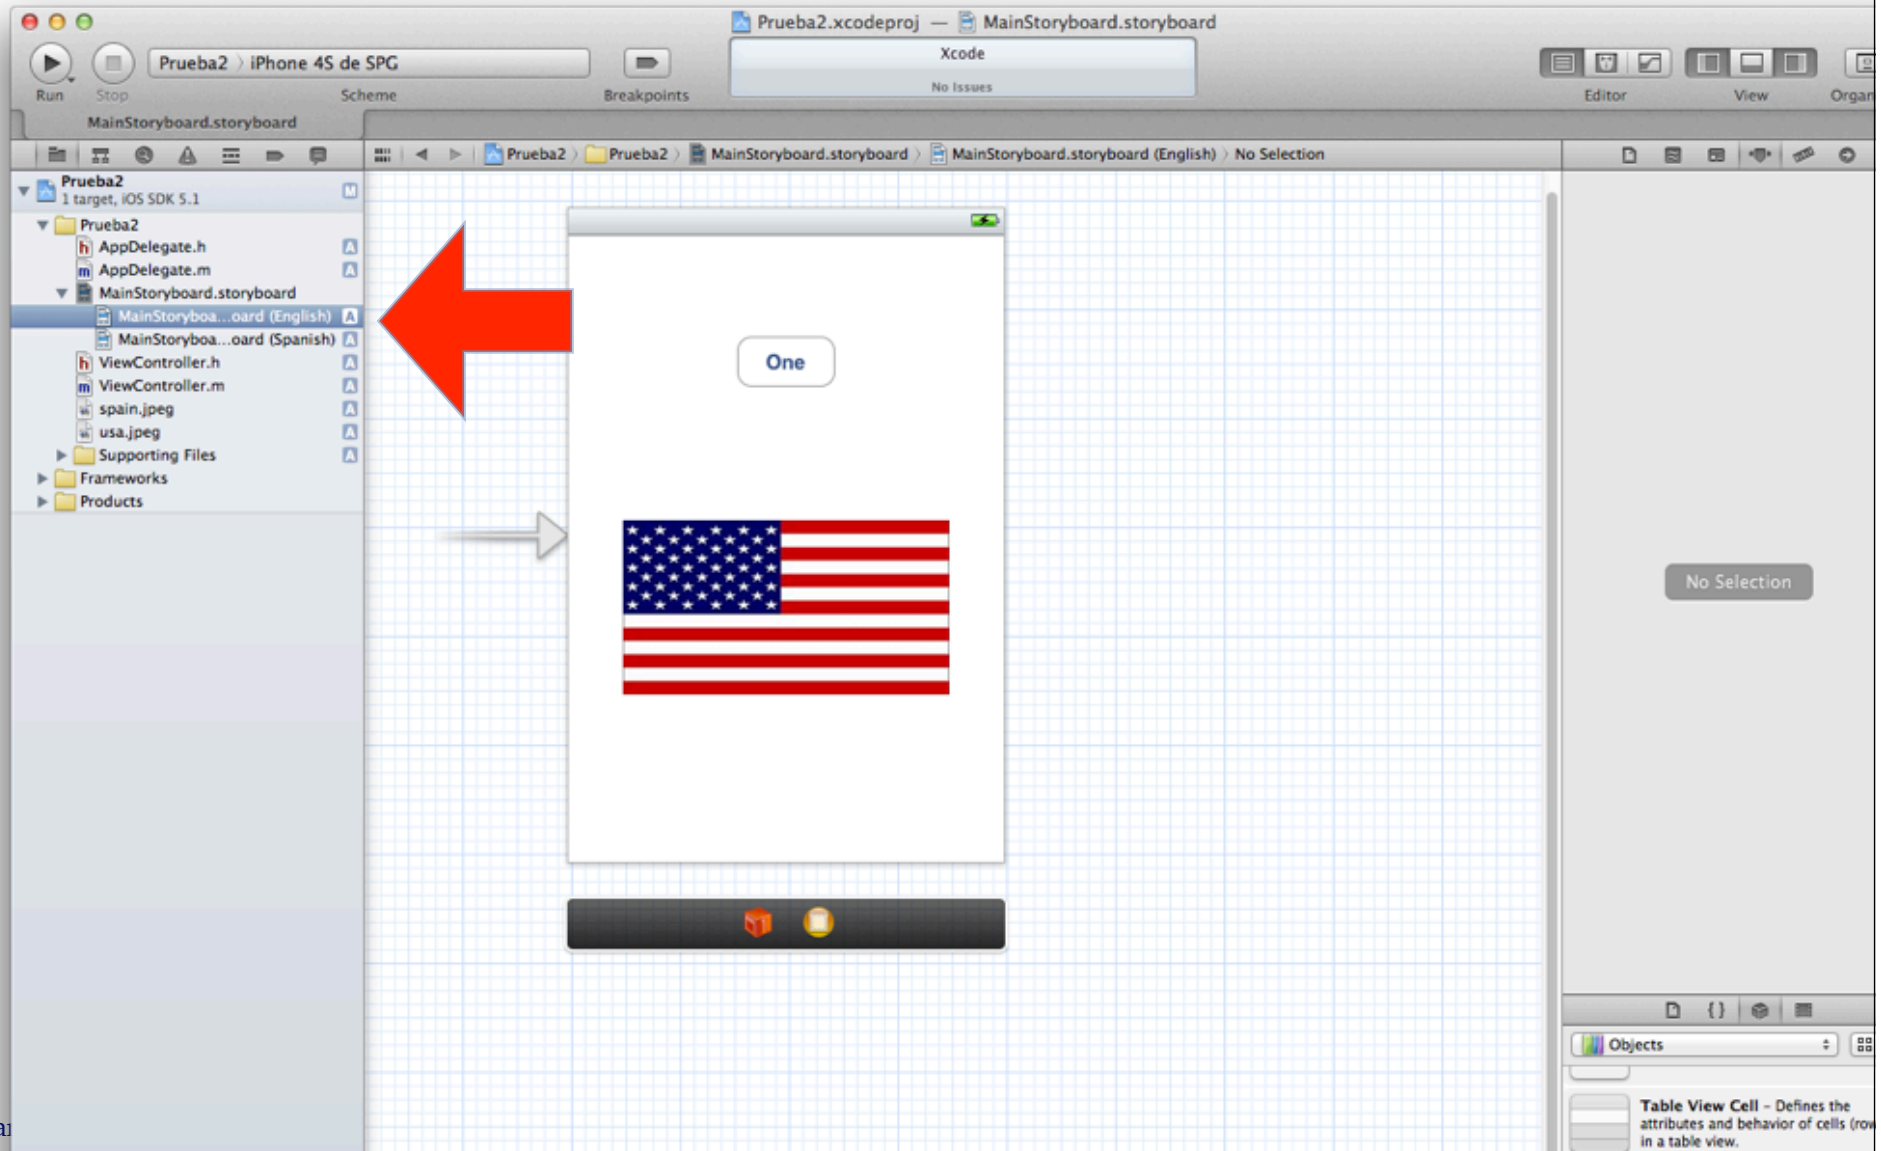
Prueba2.xcodeproj — MainStoryboard.storyboard

Run Stop Prueba2 〉 iPhone 4S de SPG Scheme Breakpoints

Xcode
No Issues

Editor View Organ

MainStoryboard.storyboard

Prueba2 〉 Prueba2 〉 MainStoryboard.storyboard 〉 MainStoryboard.storyboard (English) 〉 No Selection

Prueba2
1 target, iOS SDK 5.1
Prueba2
AppDelegate.h A
AppDelegate.m A
MainStoryboard.storyboard
MainStoryboa...oard (English) A
MainStoryboa...oard (Spanish) A
ViewController.h A
ViewController.m A
spain.jpeg A
usa.jpeg A
Supporting Files A
Frameworks
Products

One

No Selection

Objects

Table View Cell – Defines the attributes and behavior of cells (row in a table view.